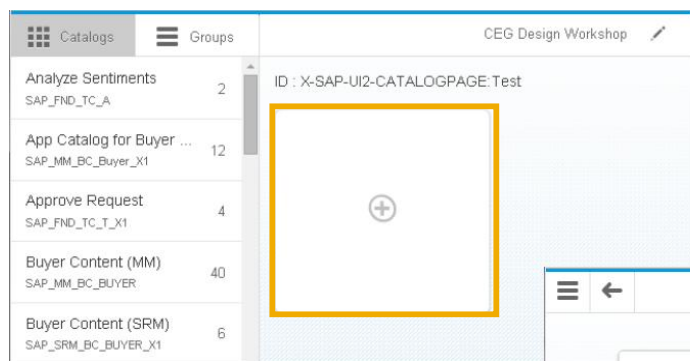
Catalogs

Groups

CEG Design Workshop

Analyze Sentiments
SAP_FND_TC_A
2

App Catalog for Buyer ...
SAP_MM_BC_Buyer_X1
12

Approve Request
SAP_FND_TC_T_X1
4

Buyer Content (MM)
SAP_MM_BC_BUYER
40

Buyer Content (SRM)
SAP_SRM_BC_BUYER_X1
6

ID : X-SAP-UI2-CATALOGPAGE:Test